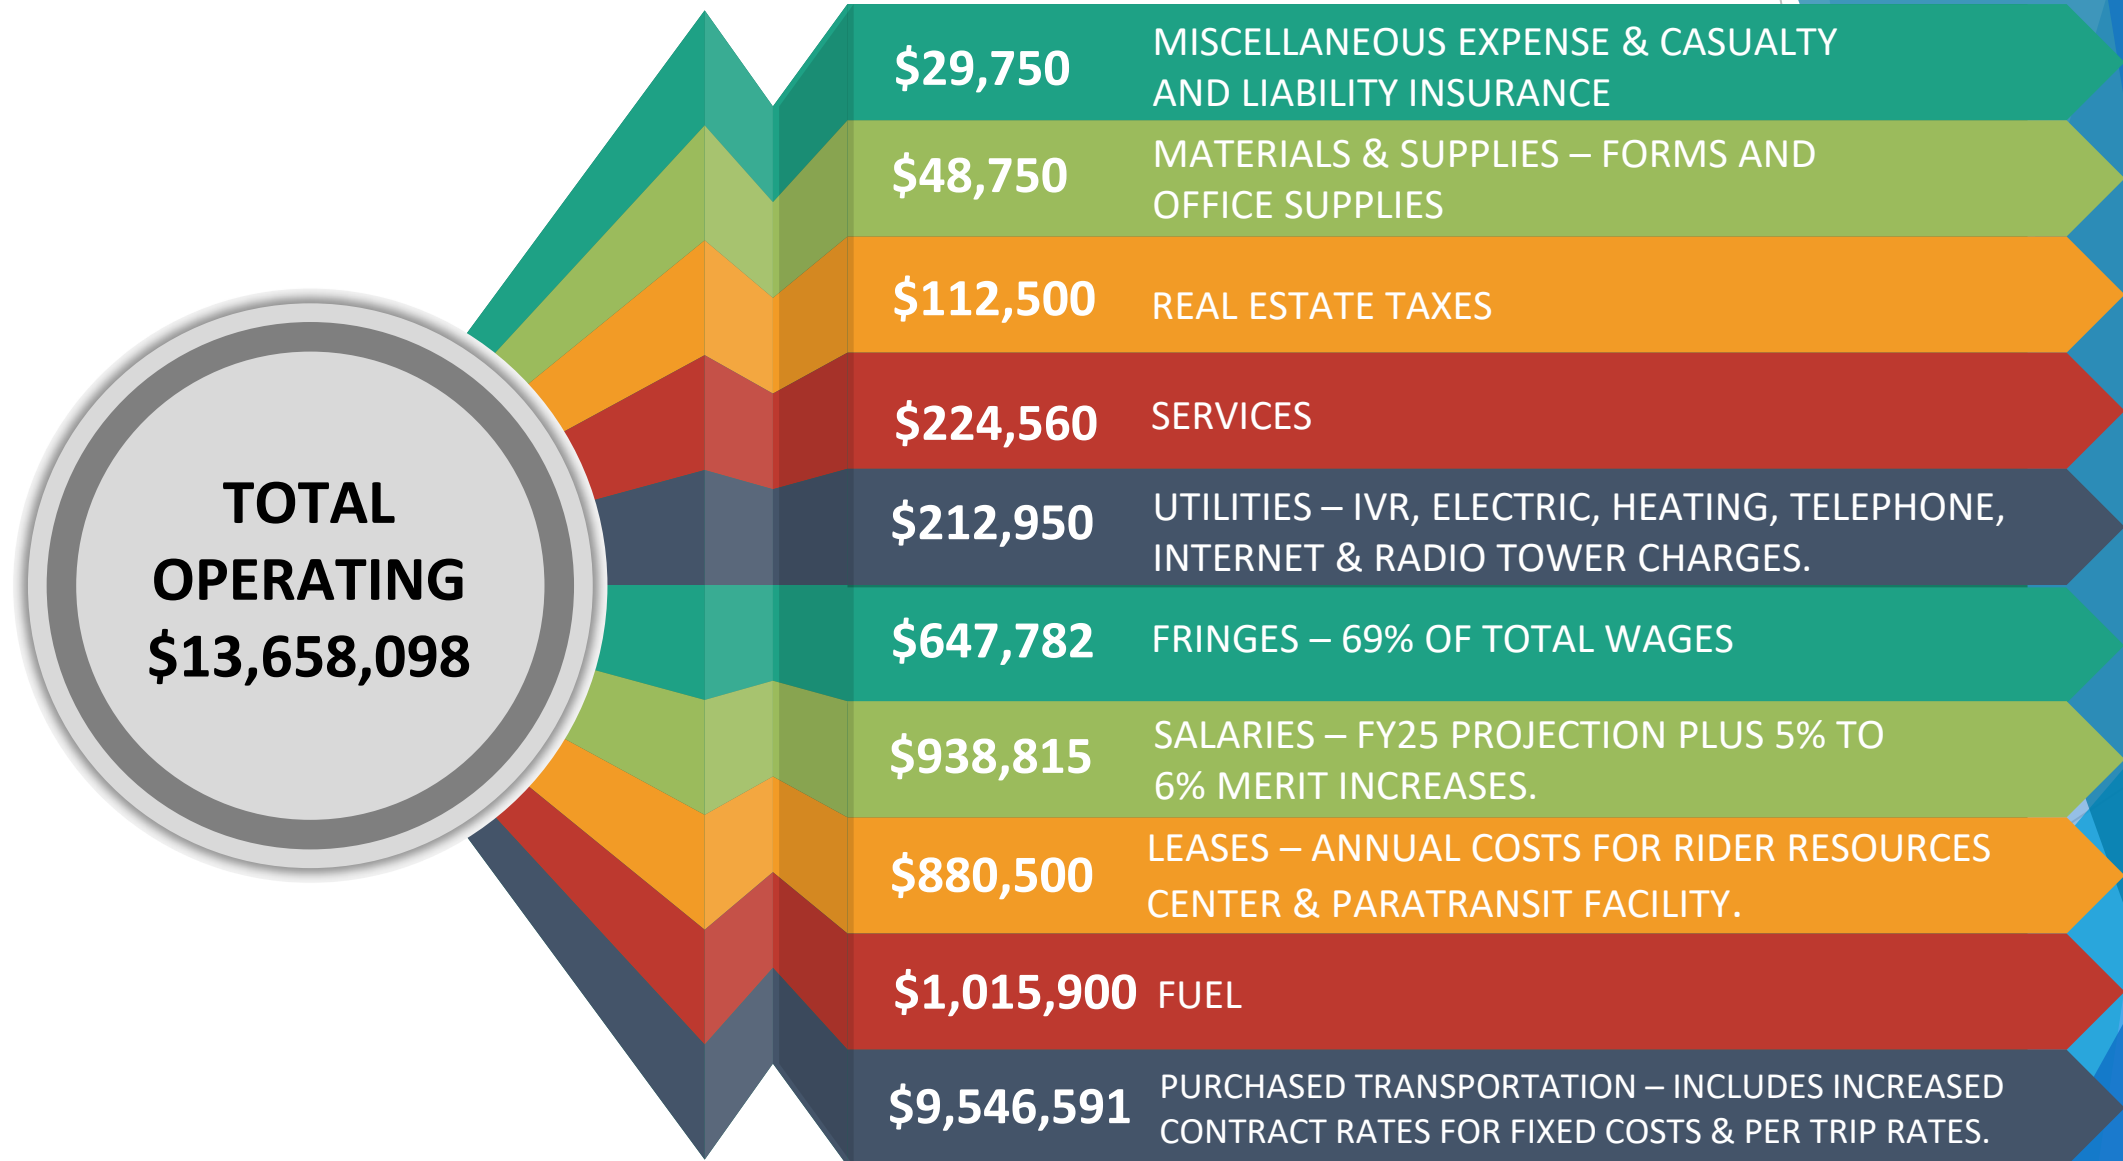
TOTAL OPERATING $13,658,098

$29,750 MISCELLANEOUS EXPENSE & CASUALTY AND LIABILITY INSURANCE

$48,750 MATERIALS & SUPPLIES – FORMS AND OFFICE SUPPLIES

$112,500 REAL ESTATE TAXES

$224,560 SERVICES

$212,950 UTILITIES – IVR, ELECTRIC, HEATING, TELEPHONE, INTERNET & RADIO TOWER CHARGES.

$647,782 FRINGES – 69% OF TOTAL WAGES

$938,815 SALARIES – FY25 PROJECTION PLUS 5% TO 6% MERIT INCREASES.

$880,500 LEASES – ANNUAL COSTS FOR RIDER RESOURCES CENTER & PARATRANSIT FACILITY.

$1,015,900 FUEL

$9,546,591 PURCHASED TRANSPORTATION – INCLUDES INCREASED CONTRACT RATES FOR FIXED COSTS & PER TRIP RATES.